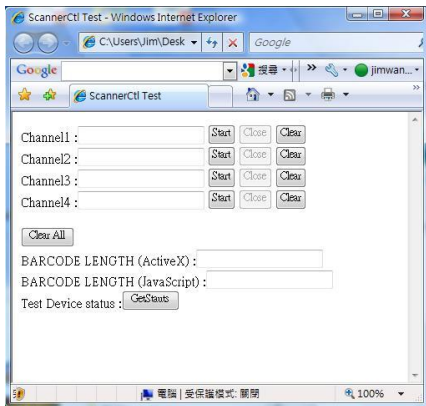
ScannerCtl Test - Windows Internet Explorer

C:\Users\Jim\Desk

Google

Google

搜尋

jimwan...

ScannerCtl Test

Channel1 : Start Close Clear

Channel2 : Start Close Clear

Channel3 : Start Close Clear

Channel4 : Start Close Clear

Clear All

BARCODE LENGTH (ActiveX) :

BARCODE LENGTH (JavaScript) :

Test Device status : GetStauts

電腦 | 受保護模式: 關閉

100%